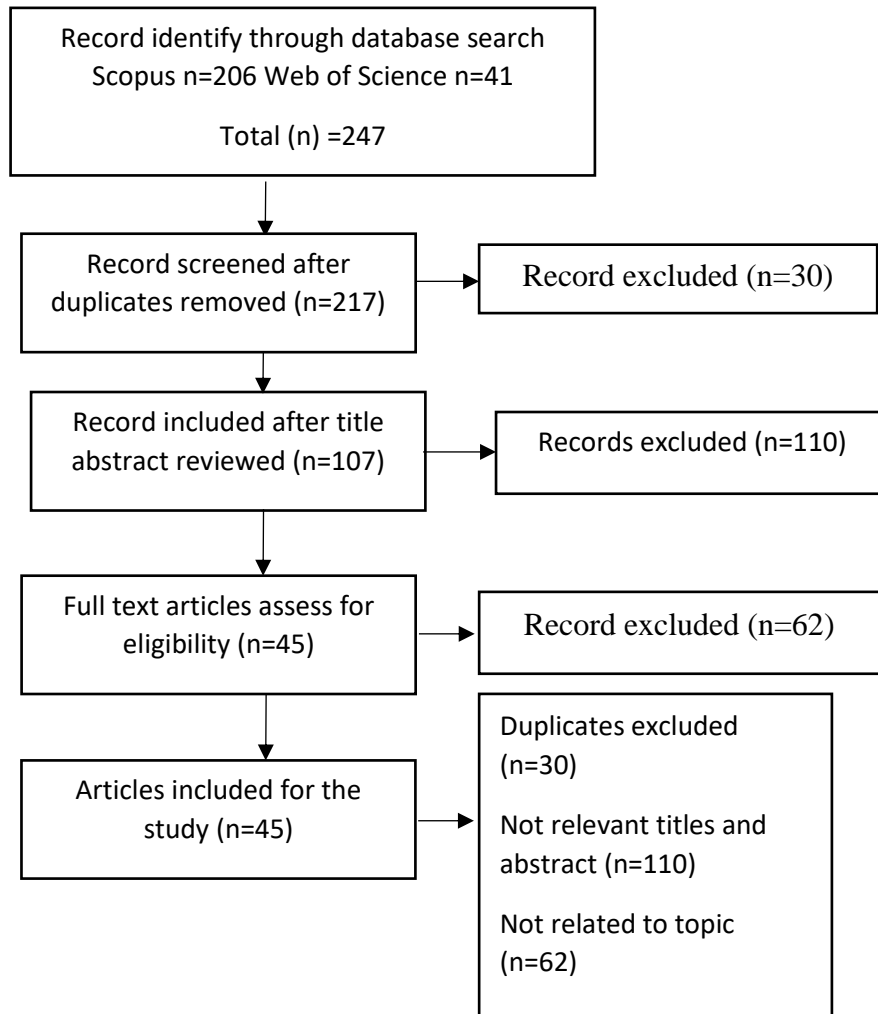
Record identify through database search Scopus n=206 Web of Science n=41

Total (n) =247

Record screened after duplicates removed (n=217)

Record excluded (n=30)

Record included after title abstract reviewed (n=107)

Records excluded (n=110)

Full text articles assess for eligibility (n=45)

Record excluded (n=62)

Articles included for the study (n=45)

Duplicates excluded (n=30)

Not relevant titles and abstract (n=110)

Not related to topic (n=62)